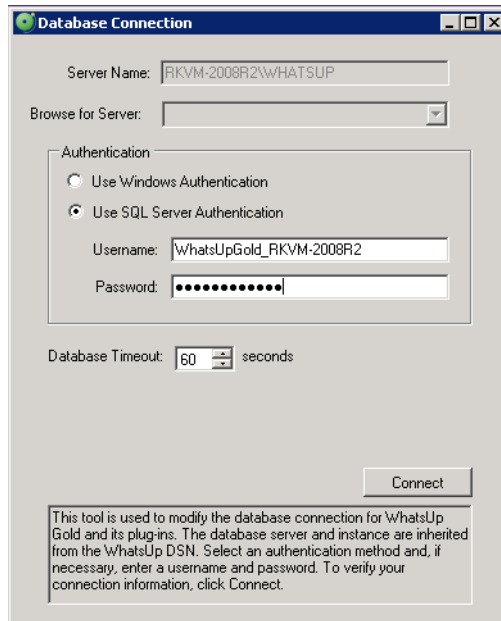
Database Connection

Server Name: RKVM-2008R2\WHATSUP

Browse for Server:

Authentication

Use Windows Authentication

Use SQL Server Authentication

Username: WhatsUpGold_RKVM-2008R2

Password: ••••••••••••

Database Timeout: 60 seconds

Connect

This tool is used to modify the database connection for WhatsUp Gold and its plug-ins. The database server and instance are inherited from the WhatsUp DSN. Select an authentication method and, if necessary, enter a username and password. To verify your connection information, click Connect.